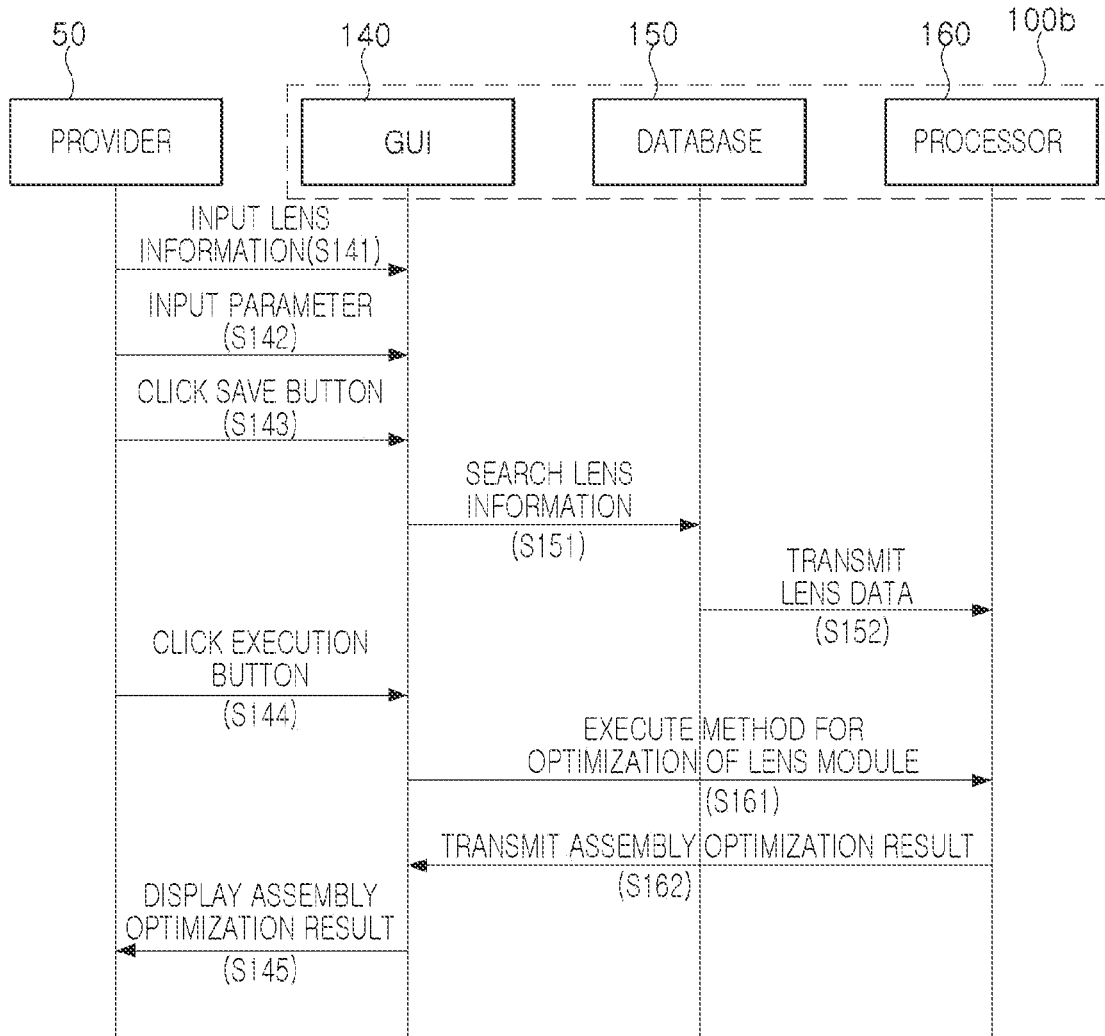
50

140

150

160

100b

PROVIDER

GUI

DATABASE

PROCESSOR

INPUT LENS INFORMATION(S141)

INPUT PARAMETER (S142)

CLICK SAVE BUTTON (S143)

SEARCH LENS INFORMATION (S151)

TRANSMIT LENS DATA (S152)

CLICK EXECUTION BUTTON (S144)

EXECUTE METHOD FOR OPTIMIZATION OF LENS MODULE (S161)

TRANSMIT ASSEMBLY OPTIMIZATION RESULT (S162)

DISPLAY ASSEMBLY OPTIMIZATION RESULT (S145)